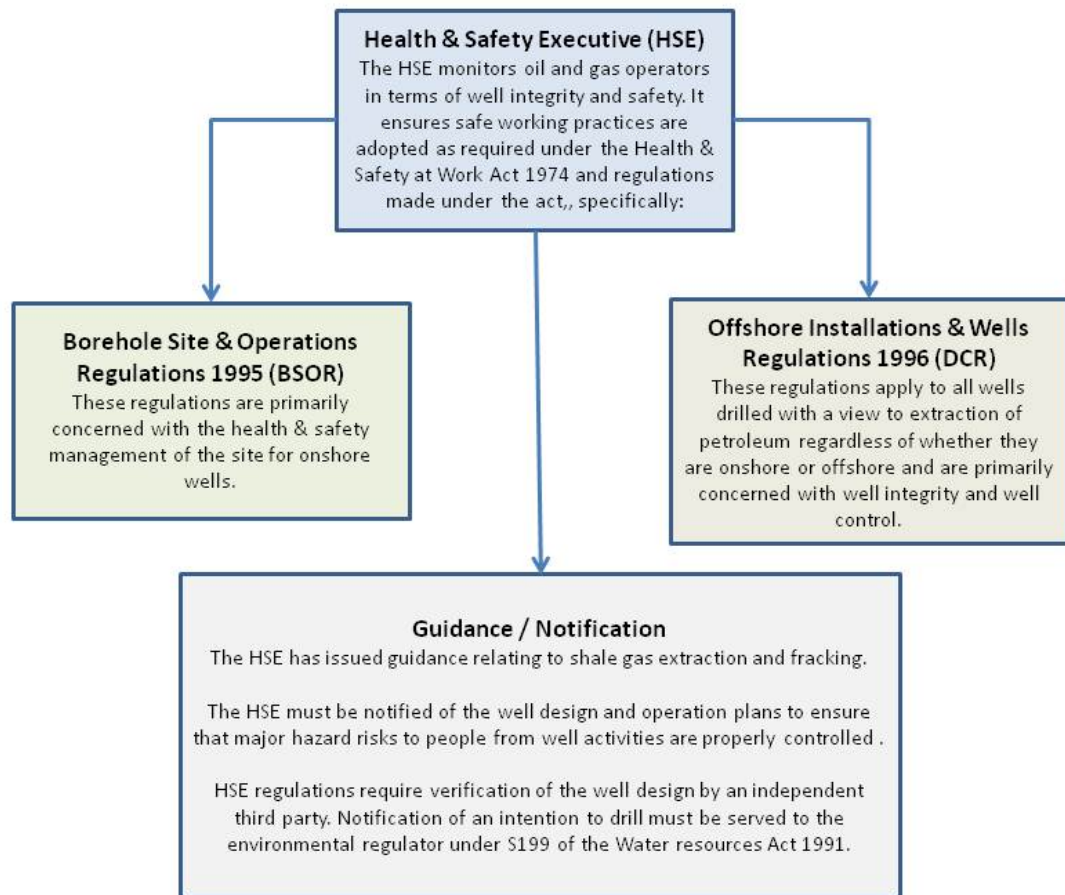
Health & Safety Executive (HSE)
The HSE monitors oil and gas operators in terms of well integrity and safety. It ensures safe working practices are adopted as required under the Health & Safety at Work Act 1974 and regulations made under the act,, specifically:

Borehole Site & Operations Regulations 1995 (BSOR)
These regulations are primarily concerned with the health & safety management of the site for onshore wells.

Offshore Installations & Wells Regulations 1996 (DCR)
These regulations apply to all wells drilled with a view to extraction of petroleum regardless of whether they are onshore or offshore and are primarily concerned with well integrity and well control.

Guidance / Notification
The HSE has issued guidance relating to shale gas extraction and fracking.

The HSE must be notified of the well design and operation plans to ensure that major hazard risks to people from well activities are properly controlled .

HSE regulations require verification of the well design by an independent third party. Notification of an intention to drill must be served to the environmental regulator under S199 of the Water resources Act 1991.